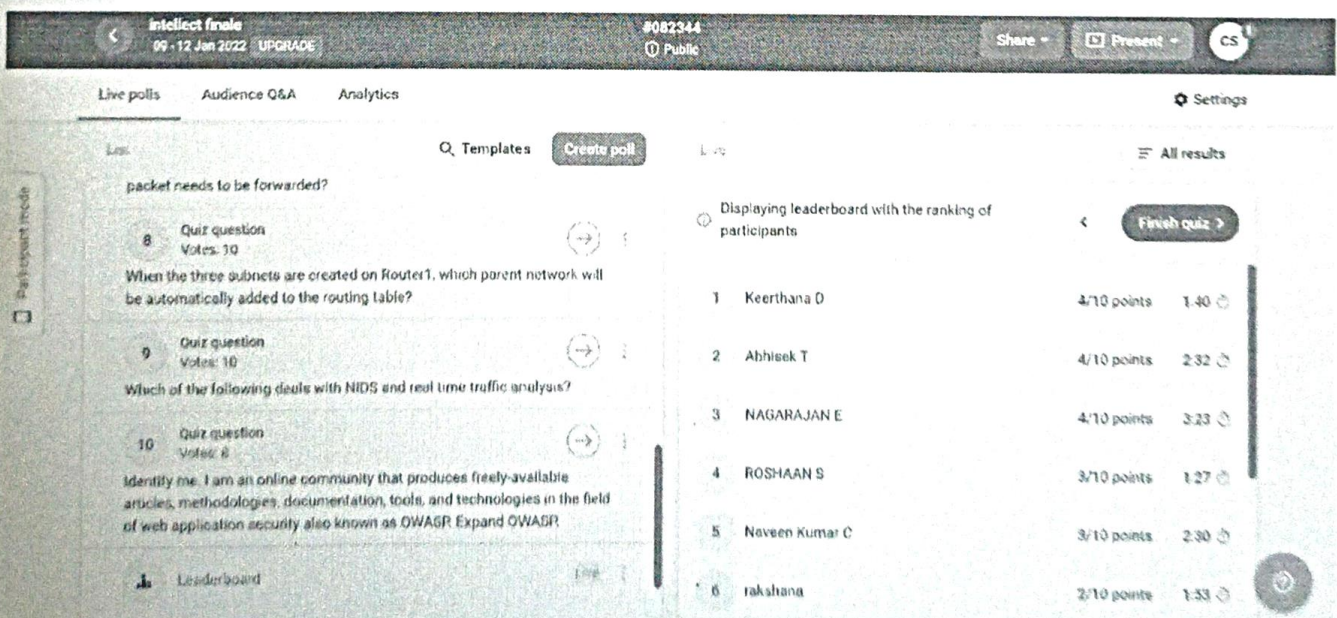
intellect finale
09 - 12 Jan 2022 UPGRADE

#082344
Public

Share
Present
CS

Live polls Audience Q&A Analytics

Settings

Participant mode

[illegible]

Templates
Create poll

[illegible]

All results

packet needs to be forwarded?

8 Quiz question
Votes: 10

When the three subnets are created on Router1, which parent network will be automatically added to the routing table?

9 Quiz question
Votes: 10

Which of the following deals with NIDS and real time traffic analysis?

10 Quiz question
Votes: 8

Identify me. I am an online community that produces freely-available articles, methodologies, documentation, tools, and technologies in the field of web application security also known as OWASP. Expand OWASP.

Leaderboard

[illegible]

Displaying leaderboard with the ranking of participants

Finish quiz

| | | | |
|---|---|---|---|
| 1 | Keerthana D | 4/10 points | 1:40 |
| 2 | Abhisek T | 4/10 points | 2:32 |
| 3 | NAGARAJAN E | 4/10 points | 3:23 |
| 4 | ROSHAAN S | 3/10 points | 1:27 |
| 5 | Naveen Kumar C | 3/10 points | 2:30 |
| 6 | rakshana | 2/10 points | 1:53 |